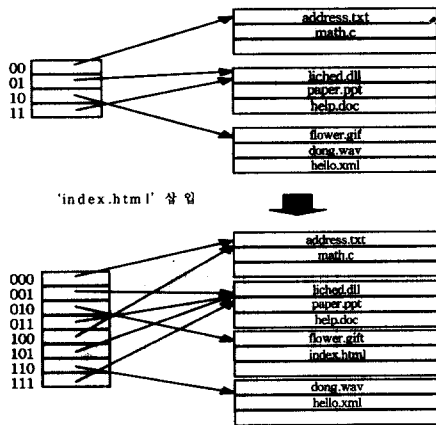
00
01
10
11

address.txt
math.c

liched.dll
paper.ppt
help.doc

flower.gif
dong.wav
hello.xml

'index.html' 삽입

000
001
010
011
100
101
110
111

address.txt
math.c

liched.dll
paper.ppt
help.doc

flower.gift
index.html

dong.wav
hello.xml